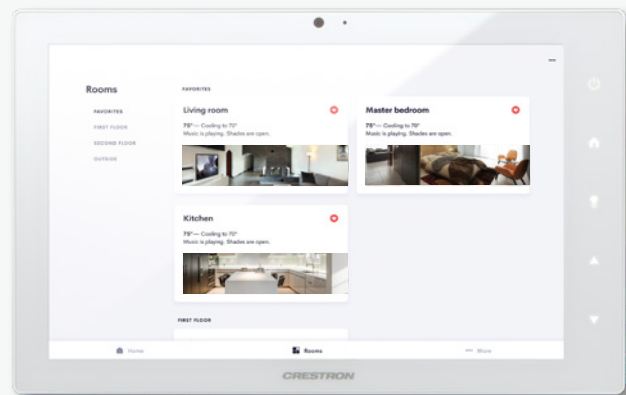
Rooms

FAVORITES
FIRST FLOOR
SECOND FLOOR
OUTSIDE

FAVORITES

Living room
78° — Cooling to 70°
Music is playing. Shades are open.

Master bedroom
78° — Cooling to 70°
Music is playing. Shades are open.

Kitchen
78° — Cooling to 70°
Music is playing. Shades are open.

FIRST FLOOR

Home
Rooms
More

CRESTRON